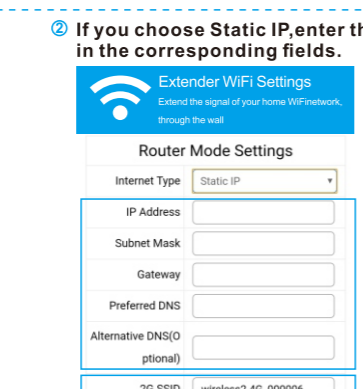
② If you choose Static IP,enter th in the corresponding fields.

Extender WiFi Settings

Extend the signal of your home WiFinetwork, through the wall

Router Mode Settings

Internet Type | Static IP

IP Address

Subnet Mask

Gateway

Preferred DNS

Alternative DNS(Optional)

2G SSID | wireless2.4G_000006